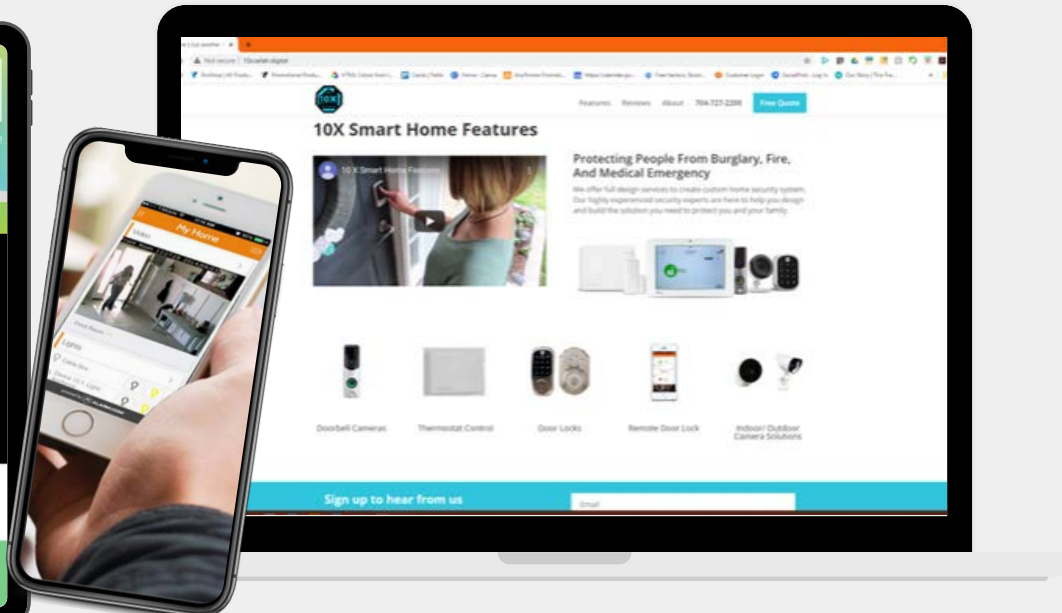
Features Reviews About 704-727-2200 Free Quote

10X Smart Home Features

10 X Smart Home Features

Protecting People From Burglary, Fire, And Medical Emergency

We offer full design services to create custom home security system. Our highly experienced security experts are here to help you design and build the solution you need to protect you and your family.

Doorbell Cameras

Thermostat Control

Door Locks

Remote Door Lock

Indoor/ Outdoor Camera Solutions

Sign up to hear from us

Email

My Home

Video

Lights